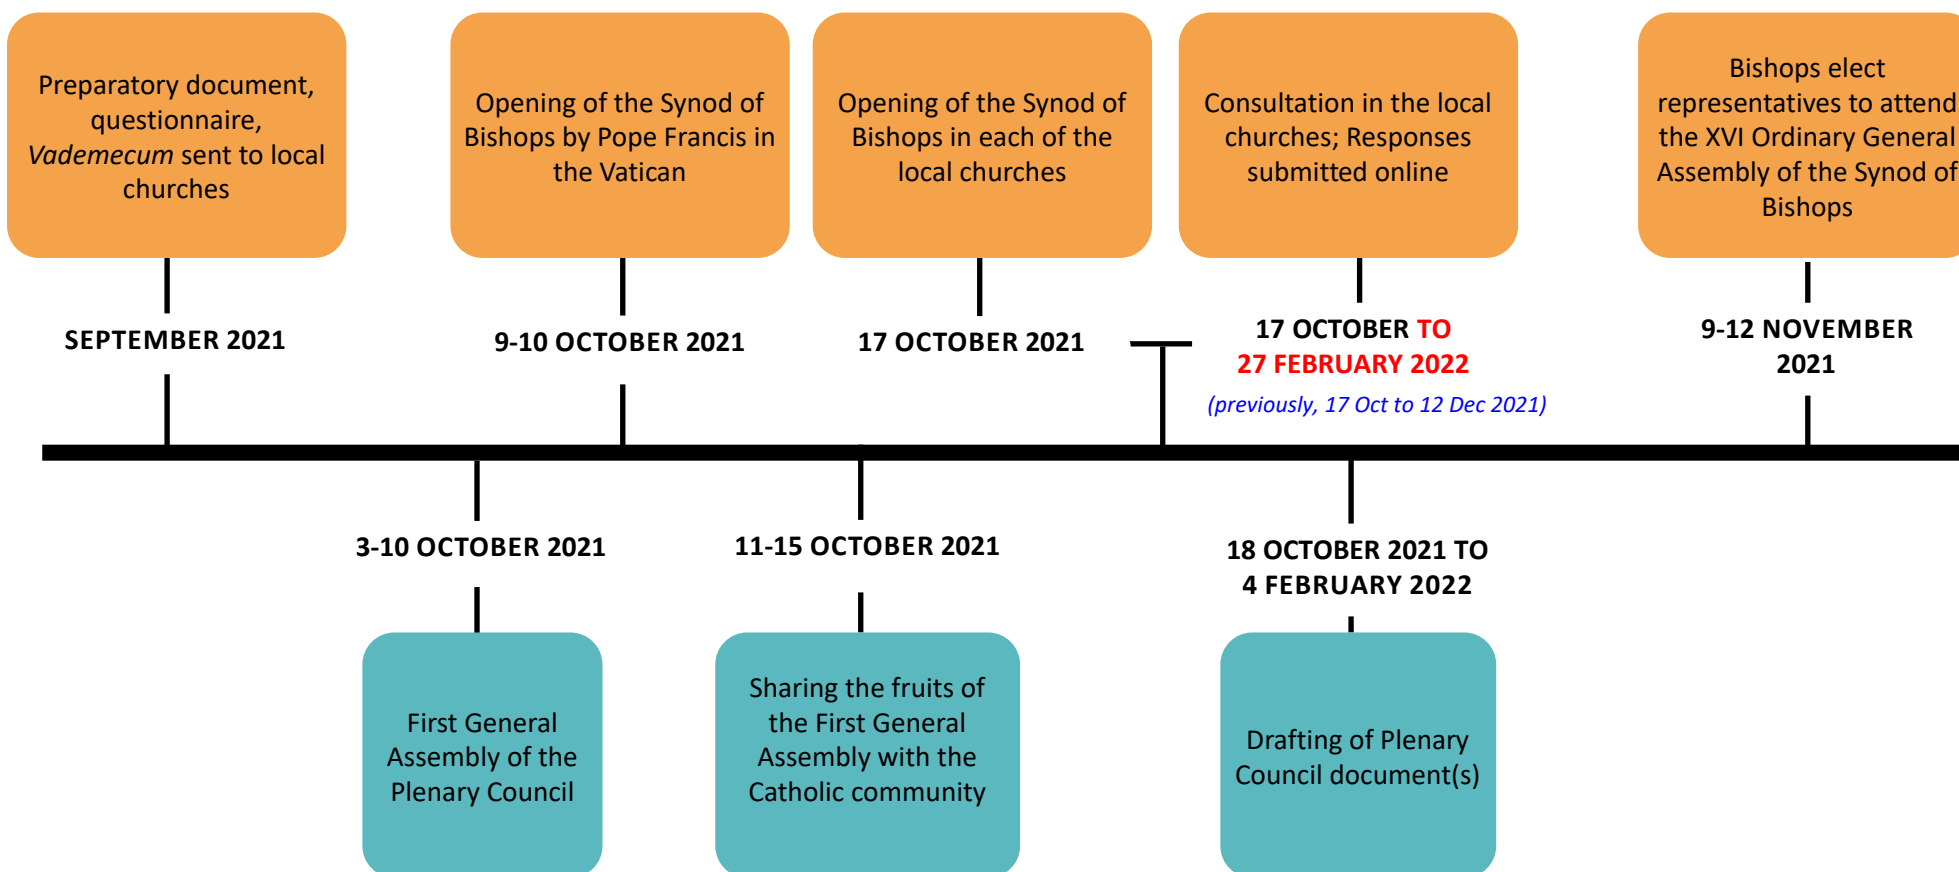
Preparatory document, questionnaire, *Vademecum* sent to local churches

SEPTEMBER 2021

Opening of the Synod of Bishops by Pope Francis in the Vatican

9-10 OCTOBER 2021

Opening of the Synod of Bishops in each of the local churches

17 OCTOBER 2021

Consultation in the local churches; Responses submitted online

17 OCTOBER TO 27 FEBRUARY 2022

(previously, 17 Oct to 12 Dec 2021)

Bishops elect representatives to attend the XVI Ordinary General Assembly of the Synod of Bishops

9-12 NOVEMBER 2021

3-10 OCTOBER 2021

First General Assembly of the Plenary Council

11-15 OCTOBER 2021

Sharing the fruits of the First General Assembly with the Catholic community

18 OCTOBER 2021 TO 4 FEBRUARY 2022

Drafting of Plenary Council document(s)